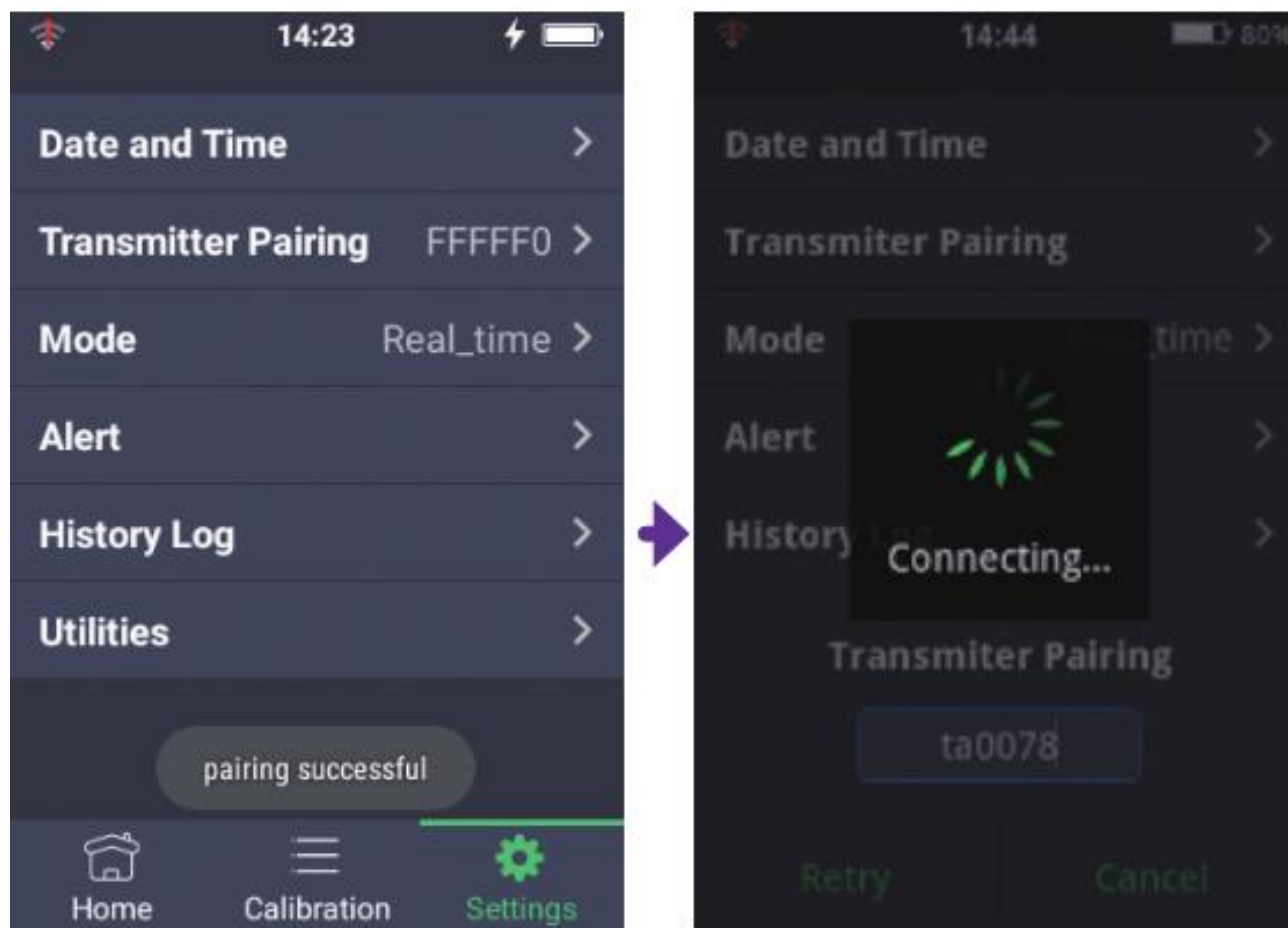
14:23

Date and Time

Transmitter Pairing FFFFF0

Mode Real_time

Alert

History Log

Utilities

pairing successful

Home Calibration Settings

14:44 80%

Date and Time

Transmiter Pairing

Mode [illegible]_time

Alert

History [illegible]

Connecting...

Transmiter Pairing

ta0078

Retry Cancel